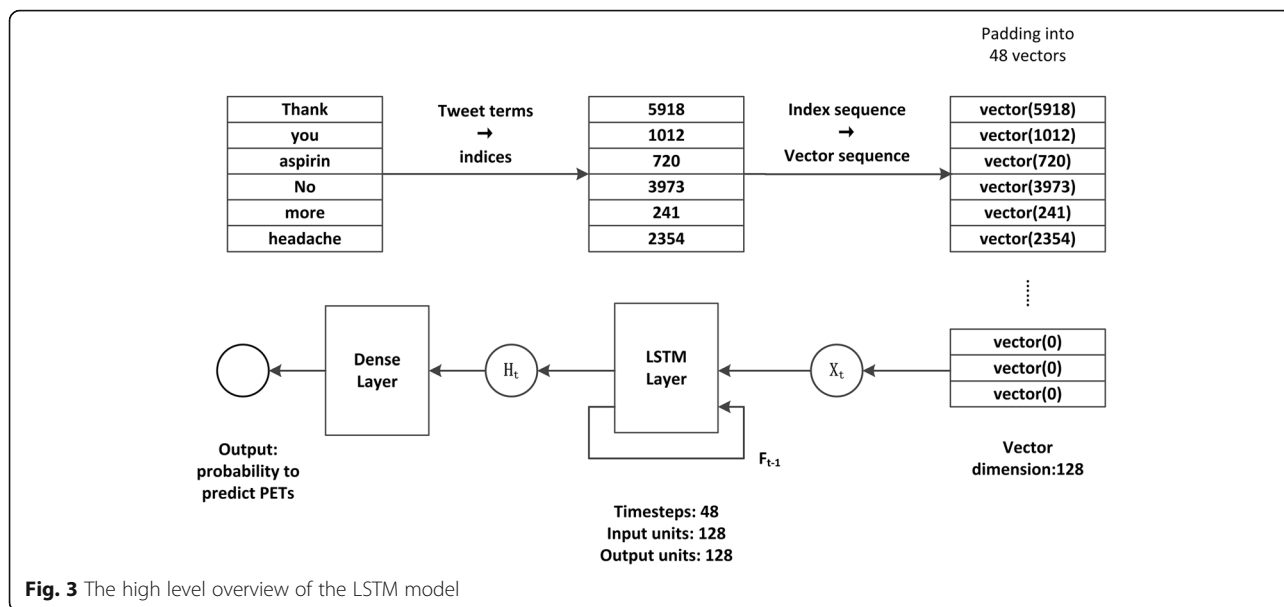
Padding into 48 vectors

| Thank |
|---|
| you |
| aspirin |
| No |
| more |
| headache |

Tweet terms → indices

| 5918 |
|---|
| 1012 |
| 720 |
| 3973 |
| 241 |
| 2354 |

Index sequence → Vector sequence

| vector(5918) |
|---|
| vector(1012) |
| vector(720) |
| vector(3973) |
| vector(241) |
| vector(2354) |

| vector(0) |
|---|
| vector(0) |
| vector(0) |

Dense Layer

$H_t$

LSTM Layer

$X_t$

Output: probability to predict PETs

$F_{t-1}$

Vector dimension:128

Timesteps: 48
Input units: 128
Output units: 128

**Fig. 3** The high level overview of the LSTM model